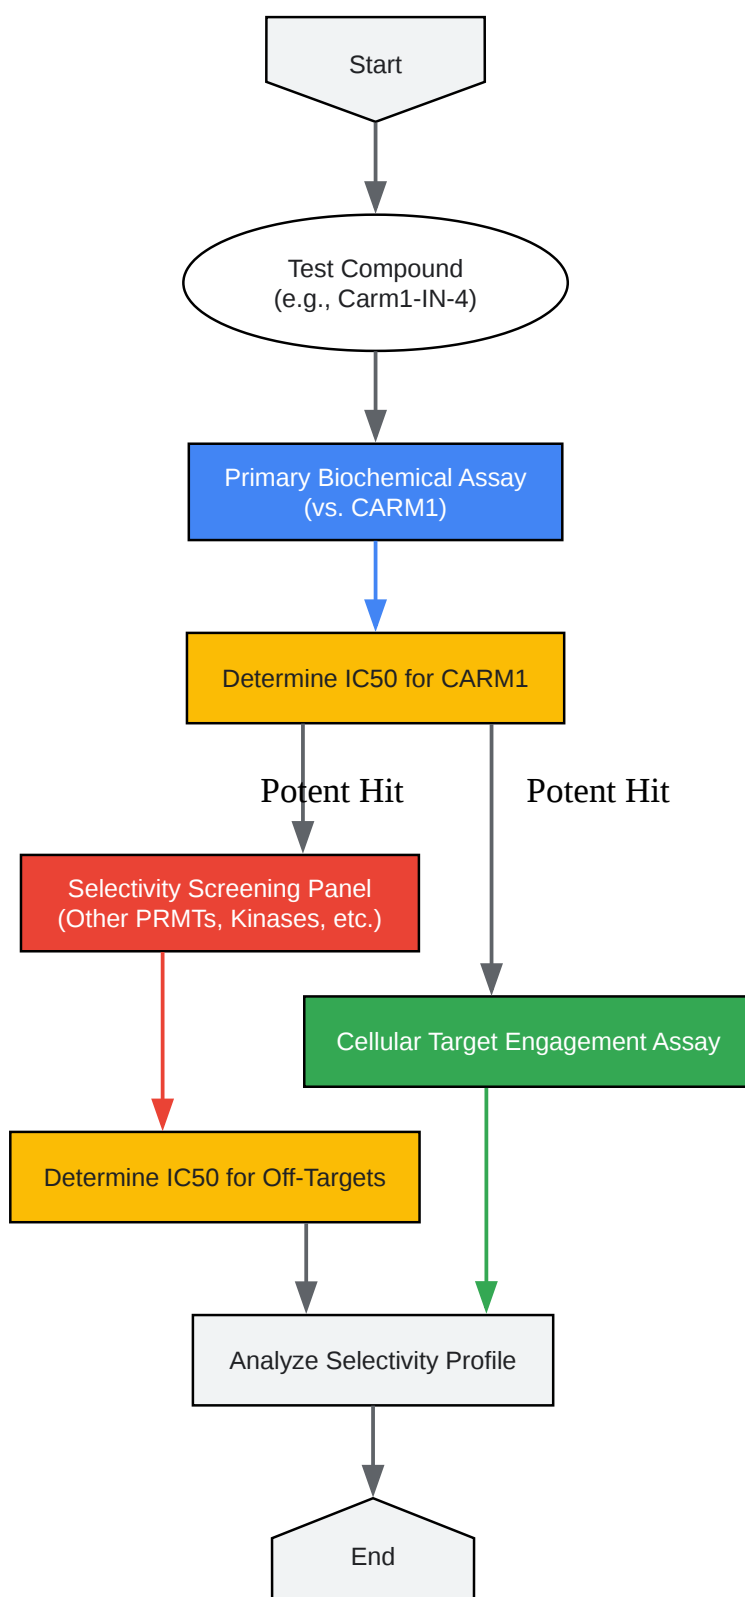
Start

Test Compound
(e.g., Carm1-IN-4)

Primary Biochemical Assay
(vs. CARM1)

Determine IC50 for CARM1

Potent Hit

Potent Hit

Selectivity Screening Panel
(Other PRMTs, Kinases, etc.)

Cellular Target Engagement Assay

Determine IC50 for Off-Targets

Analyze Selectivity Profile

End